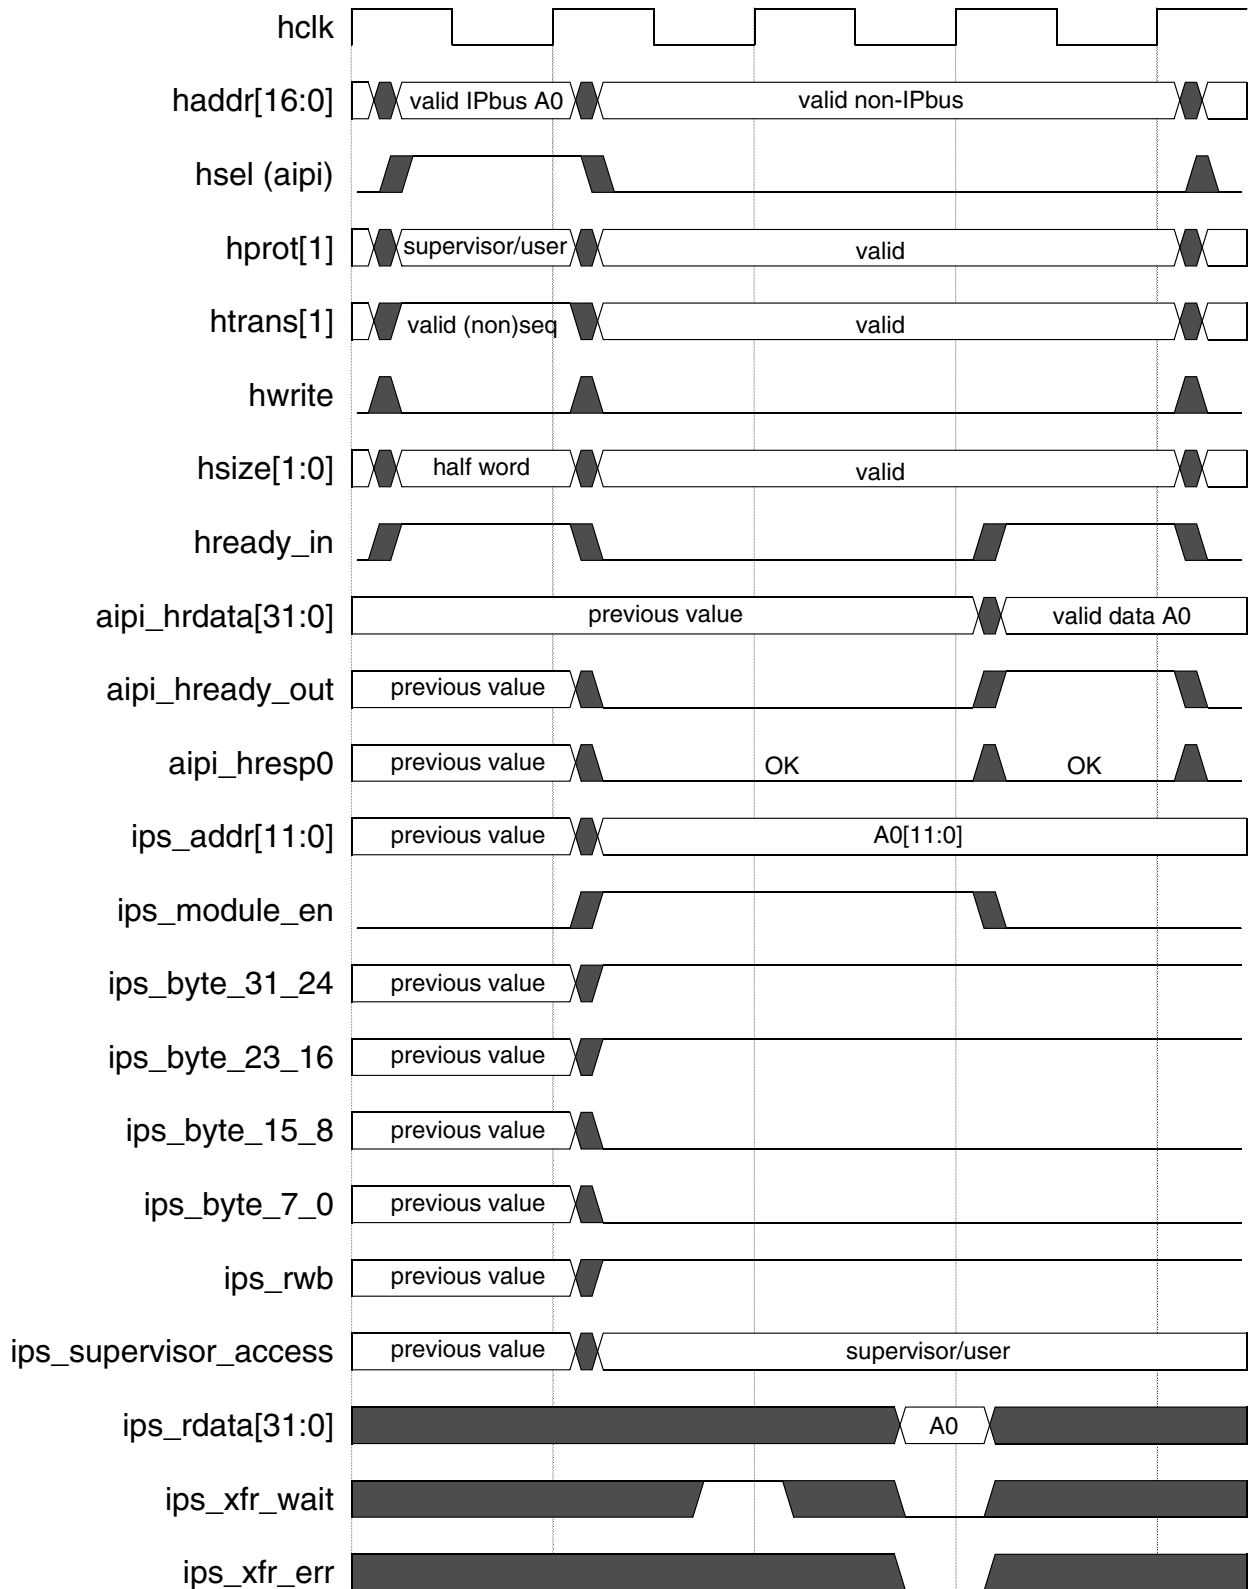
hclk
haddr[16:0]
valid IPbus A0
valid non-IPbus
hsel (aipi)
hprot[1]
supervisor/user
valid
htrans[1]
valid (non)seq
valid
hwrite
hsize[1:0]
half word
valid
hready_in
aipi_hrdata[31:0]
previous value
valid data A0
aipi_hready_out
previous value
aipi_hresp0
previous value
OK
OK
ips_addr[11:0]
previous value
A0[11:0]
ips_module_en
ips_byte_31_24
previous value
ips_byte_23_16
previous value
ips_byte_15_8
previous value
ips_byte_7_0
previous value
ips_rwb
previous value
ips_supervisor_access
previous value
supervisor/user
ips_rdata[31:0]
A0
ips_xfr_wait
ips_xfr_err